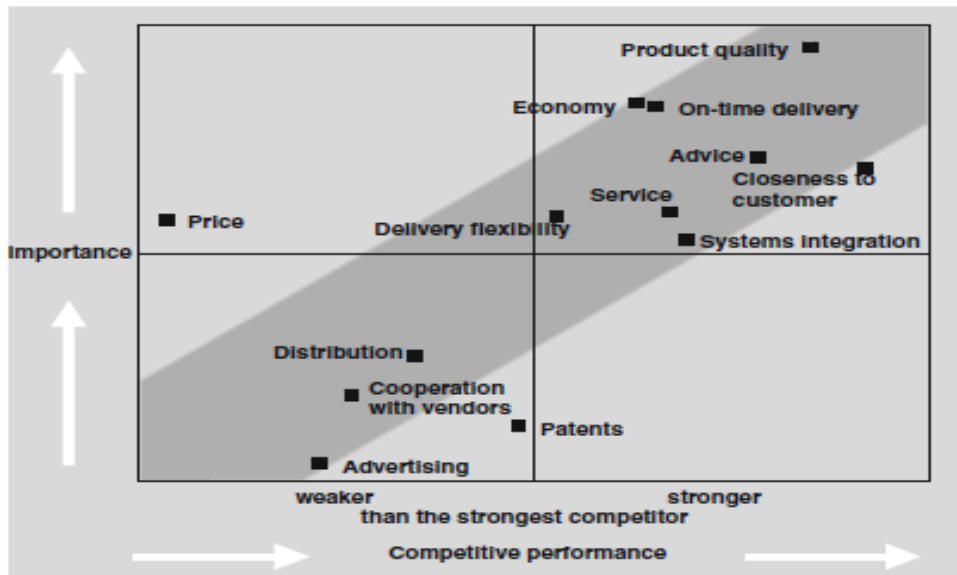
Importance

Product quality

Economy

On-time delivery

Advice

Closeness to customer

Service

Price

Delivery flexibility

Systems integration

Distribution

Cooperation with vendors

Patents

Advertising

weaker

stronger

than the strongest competitor

Competitive performance